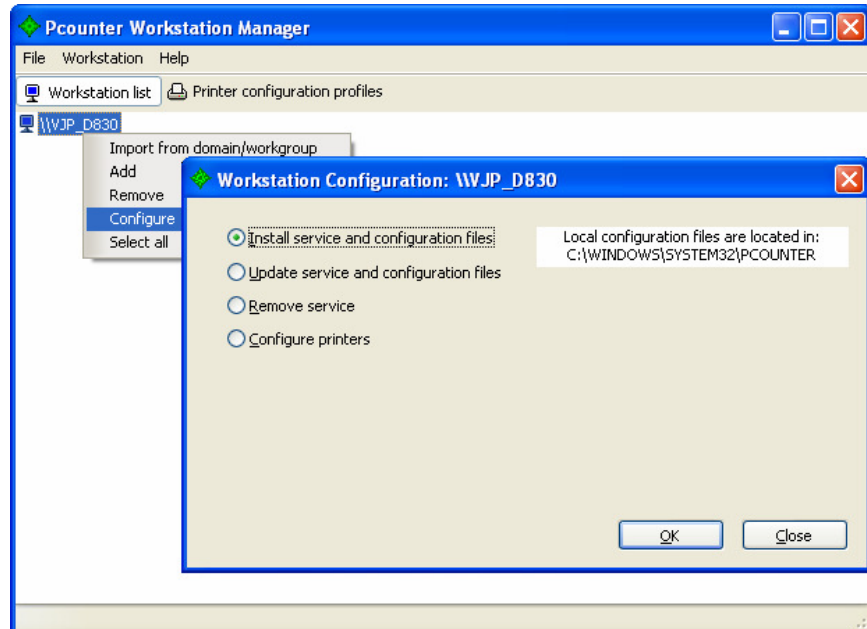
Pcounter Workstation Manager

File Workstation Help

Workstation list | Printer configuration profiles

\\VJP_D830

Import from domain/workgroup
Add
Remove
Configure
Select all

Workstation Configuration: \\VJP_D830

Install service and configuration files
Update service and configuration files
Remove service
Configure printers

Local configuration files are located in:
C:\WINDOWS\SYSTEM32\PCOUNTER

OK
Close